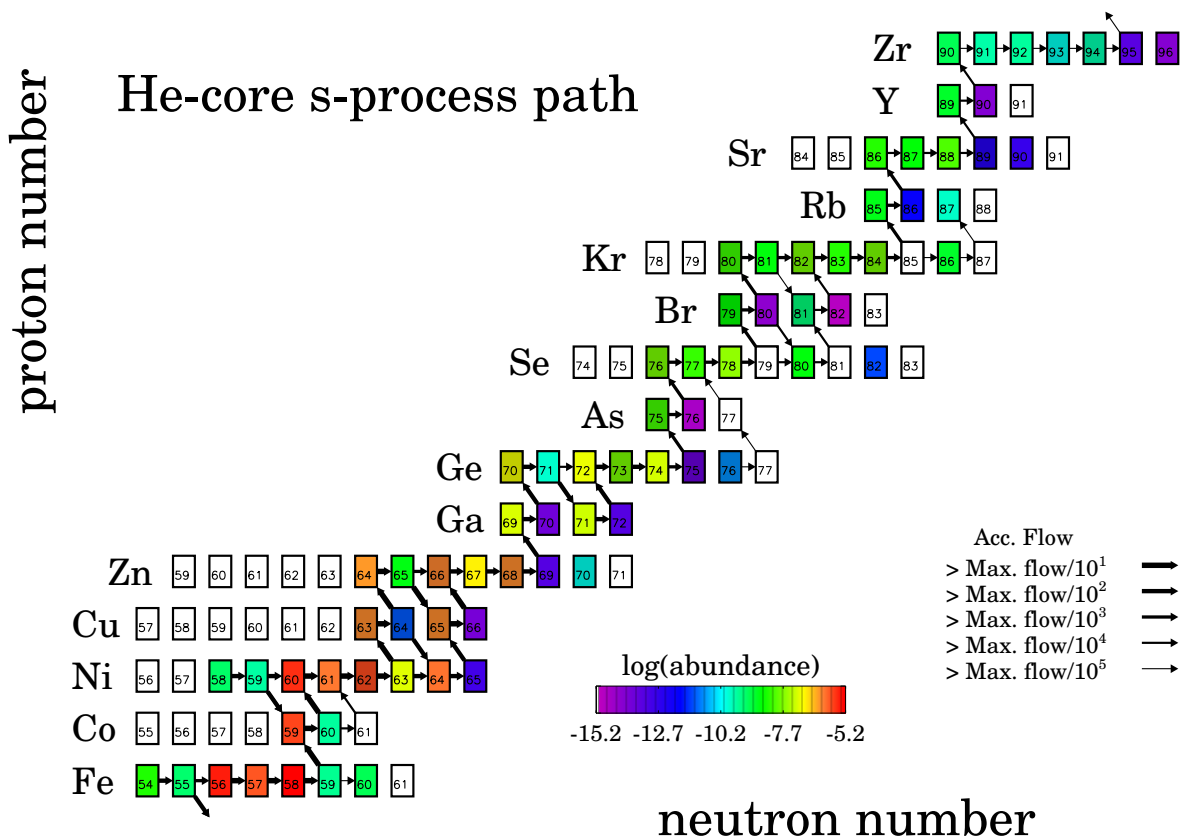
He-core s-process path

proton number

Zr 90 91 92 93 94 95 96
Y 89 90 91
Sr 84 85 86 87 88 89 90 91
Rb 85 86 87 88
Kr 78 79 80 81 82 83 84 85 86 87
Br 79 80 81 82 83
Se 74 75 76 77 78 79 80 81 82 83
As 75 76 77
Ge 70 71 72 73 74 75 76 77
Ga 69 70 71 72
Zn 59 60 61 62 63 64 65 66 67 68 69 70 71
Cu 57 58 59 60 61 62 63 64 65 66
Ni 56 57 58 59 60 61 62 63 64 65
Co 55 56 57 58 59 60 61
Fe 54 55 56 57 58 59 60 61

Acc. Flow
> Max. flow/$10^1$
> Max. flow/$10^2$
> Max. flow/$10^3$
> Max. flow/$10^4$
> Max. flow/$10^5$

log(abundance)
-15.2 -12.7 -10.2 -7.7 -5.2

neutron number